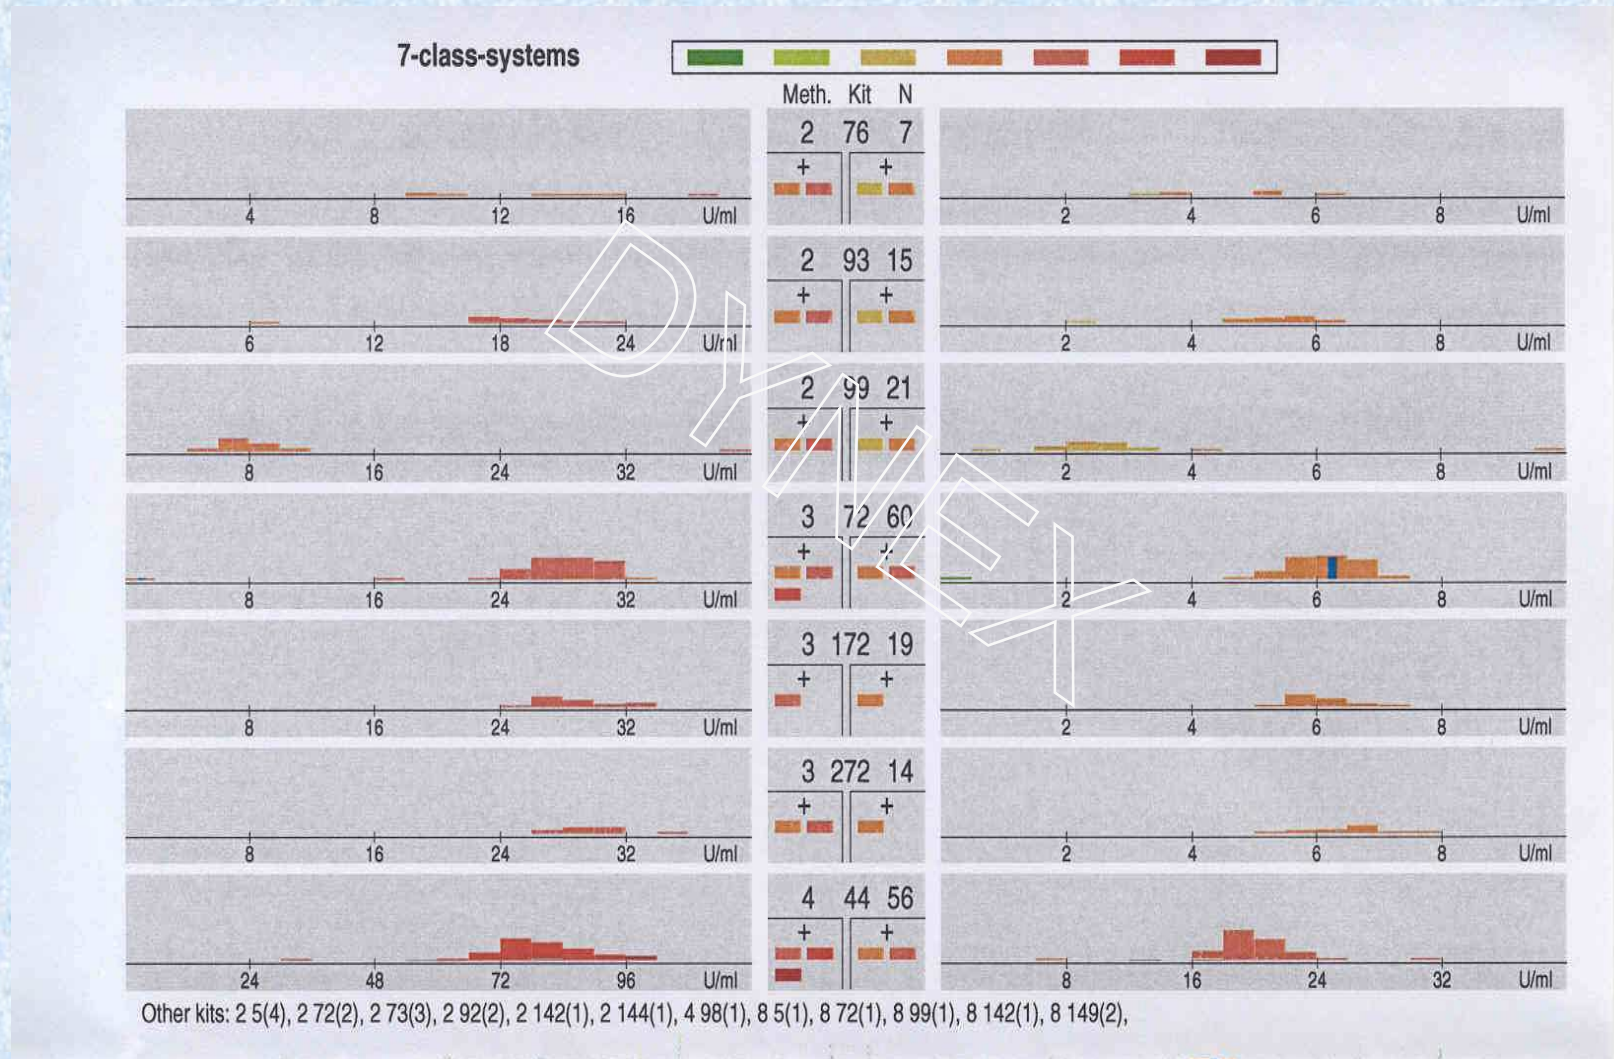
7-class-systems

Meth. Kit N

4 8 12 16 U/ml
2 76 7
+ +
2 4 6 8 U/ml

6 12 18 24 U/ml
2 93 15
+ +
2 4 6 8 U/ml

8 16 24 32 U/ml
2 99 21
+ +
2 4 6 8 U/ml

8 16 24 32 U/ml
3 72 60
+ +
2 4 6 8 U/ml

8 16 24 32 U/ml
3 172 19
+ +
2 4 6 8 U/ml

8 16 24 32 U/ml
3 272 14
+ +
2 4 6 8 U/ml

24 48 72 96 U/ml
4 44 56
+ +
8 16 24 32 U/ml

DYNEX

Other kits: 2 5(4), 2 72(2), 2 73(3), 2 92(2), 2 142(1), 2 144(1), 4 98(1), 8 5(1), 8 72(1), 8 99(1), 8 142(1), 8 149(2),